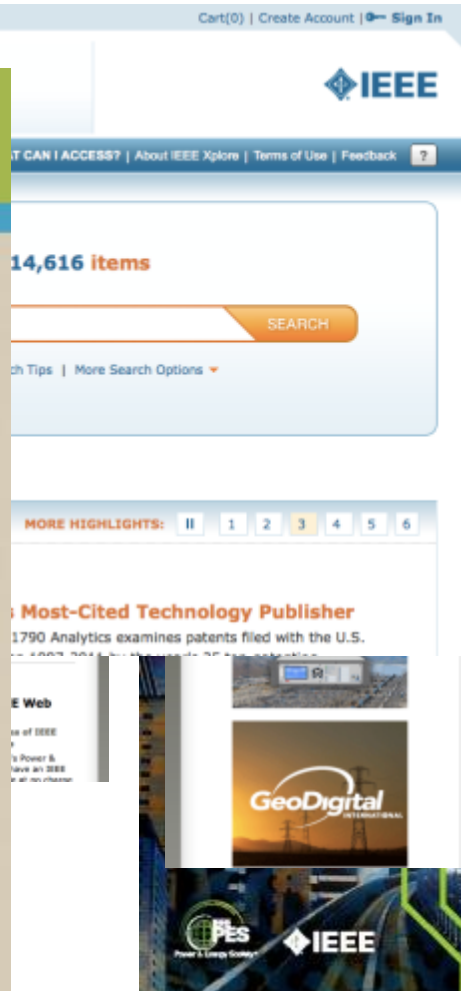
Cart(0) | Create Account | Sign In

IEEE

AT CAN I ACCESS? | About IEEE Xplore | Terms of Use | Feedback | ?

14,616 items

SEARCH

ch Tips | More Search Options

MORE HIGHLIGHTS: II 1 2 3 4 5 6

s Most-Cited Technology Publisher

1790 Analytics examines patents filed with the U.S.

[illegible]

E Web

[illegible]

GeoDigital INTERNATIONAL

PES Power & Energy Society

IEEE